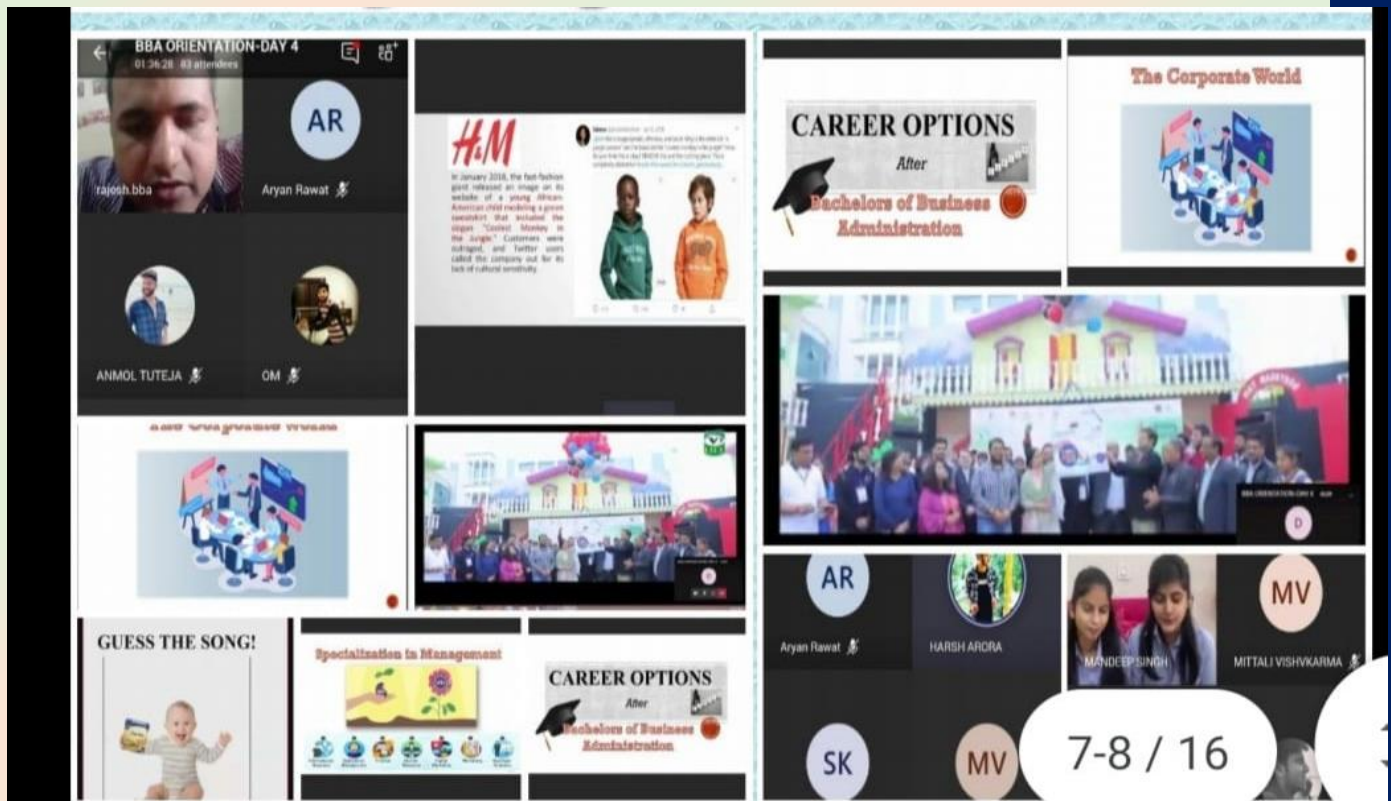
BBA ORIENTATION-DAY 4
01:36:28 83 attendees

AR

rajesh.bba

Aryan Rawat

ANMOL TUTEJA

OM

H&M

In January 2018, the fast-fashion giant released an image on its website of a young African-American child modeling a green sweatshirt that included the slogan "Coolest Monkey in the Jungle." Customers were outraged, and Twitter users called the company out for its lack of cultural sensitivity.

CAREER OPTIONS
After
Bachelors of Business Administration

The Corporate World

The Corporate World

GUESS THE SONG!

Specialization in Management

CAREER OPTIONS
After
Bachelors of Business Administration

AR
Aryan Rawat

HARSH ARORA

MANDEEP SINGH

MV
MITTALI VISHVKARMA

SK

MV

7-8 / 16

D